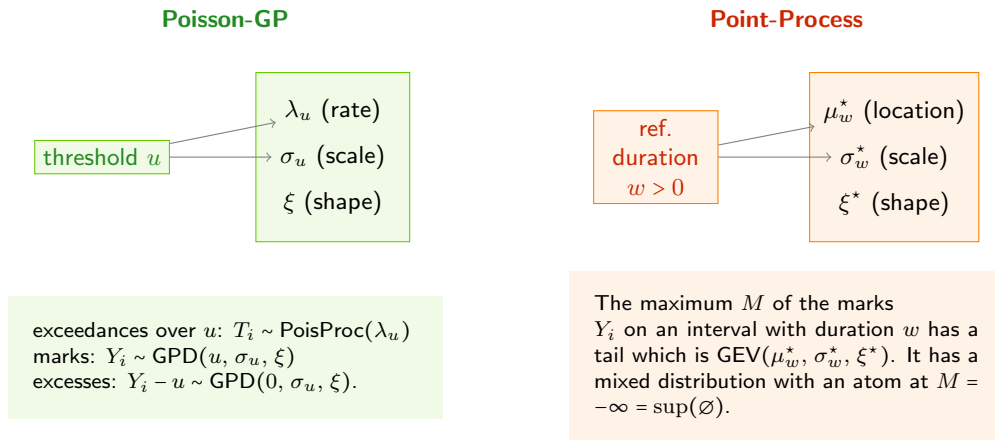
Poisson-GP

threshold $u$

$\lambda_u$ (rate)
$\sigma_u$ (scale)
$\xi$ (shape)

exceedances over $u$: $T_i \sim \text{PoisProc}(\lambda_u)$
marks: $Y_i \sim \text{GPD}(u, \sigma_u, \xi)$
excesses: $Y_i - u \sim \text{GPD}(0, \sigma_u, \xi)$.

Point-Process

ref. duration $w > 0$

$\mu_w^\star$ (location)
$\sigma_w^\star$ (scale)
$\xi^\star$ (shape)

The maximum $M$ of the marks $Y_i$ on an interval with duration $w$ has a tail which is GEV$(\mu_w^\star, \sigma_w^\star, \xi^\star)$. It has a mixed distribution with an atom at $M = -\infty = \sup(\varnothing)$.